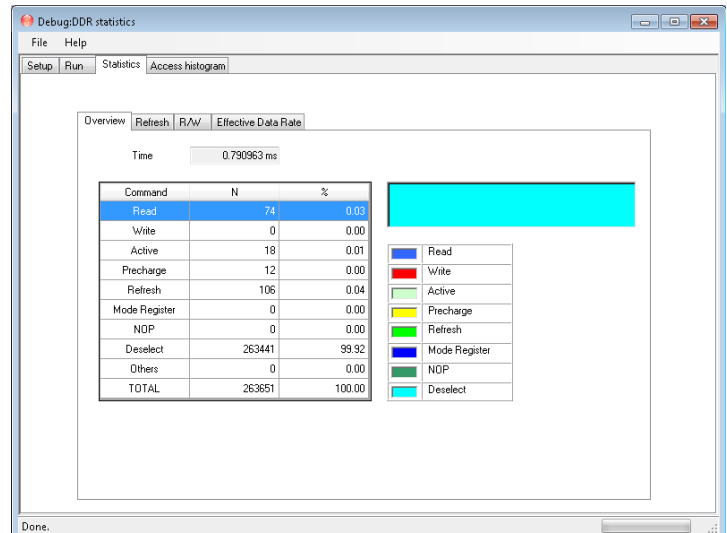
Debug:DDR statistics

File Help

Setup Run Statistics Access histogram

Overview Refresh R/W Effective Data Rate

Time 0.790963 ms

| Command | N | % |
|---|---|---|
| Read | 74 | 0.03 |
| Write | 0 | 0.00 |
| Active | 18 | 0.01 |
| Precharge | 12 | 0.00 |
| Refresh | 106 | 0.04 |
| Mode Register | 0 | 0.00 |
| NOP | 0 | 0.00 |
| Deselect | 263441 | 99.92 |
| Others | 0 | 0.00 |
| TOTAL | 263651 | 100.00 |

Read
Write
Active
Precharge
Refresh
Mode Register
NOP
Deselect

Done.